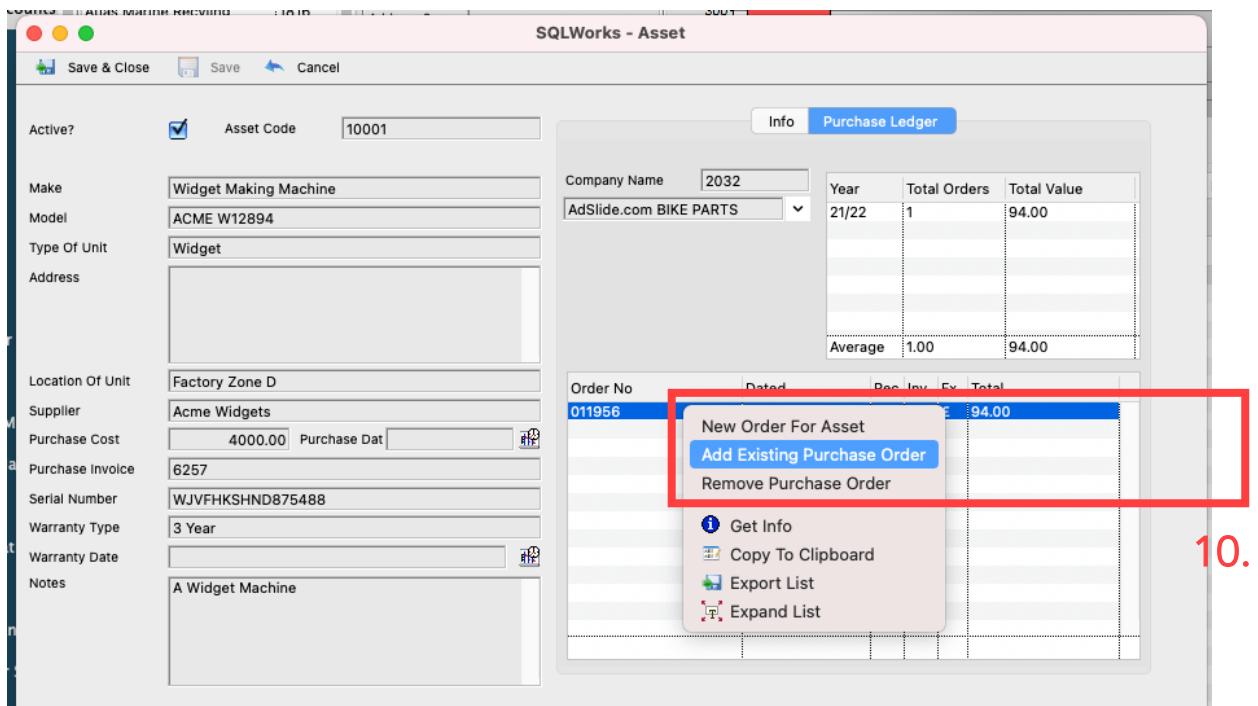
SQLWorks - Asset

Save & Close Save Cancel

Active? Asset Code 10001

Make Widget Making Machine
Model ACME W12894
Type Of Unit Widget
Address

Location Of Unit Factory Zone D
Supplier Acme Widgets
Purchase Cost 4000.00 Purchase Dat
Purchase Invoice 6257
Serial Number WJVFHKSHND875488
Warranty Type 3 Year
Warranty Date
Notes A Widget Machine

Info Purchase Ledger

Company Name 2032
AdSlide.com BIKE PARTS

| Year | Total Orders | Total Value |
|---|---|---|
| 21/22 | 1 | 94.00 |
| Average | 1.00 | 94.00 |

| Order No | Dated | Rec | Inv | Ex | Total |
|---|---|---|---|---|---|
| 011956 | | | | | 94.00 |

New Order For Asset
Add Existing Purchase Order
Remove Purchase Order
Get Info
Copy To Clipboard
Export List
Expand List

10.